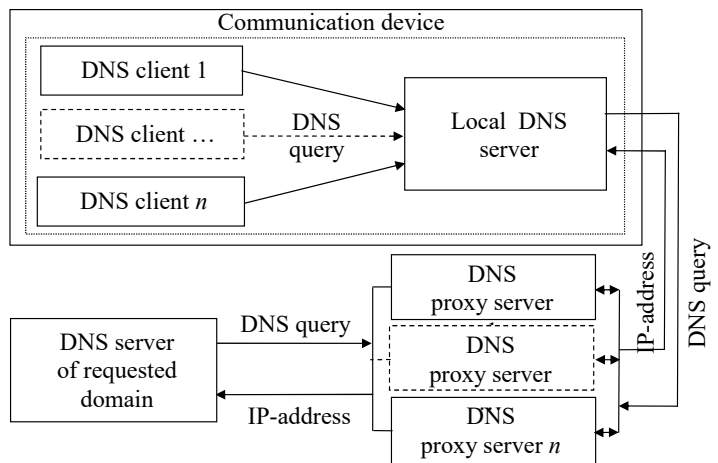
Communication device

DNS client 1

DNS client …

DNS client *n*

DNS query

Local DNS server

IP-address

DNS query

DNS proxy server

DNS proxy server

DNS proxy server *n*

DNS server of requested domain

DNS query

IP-address